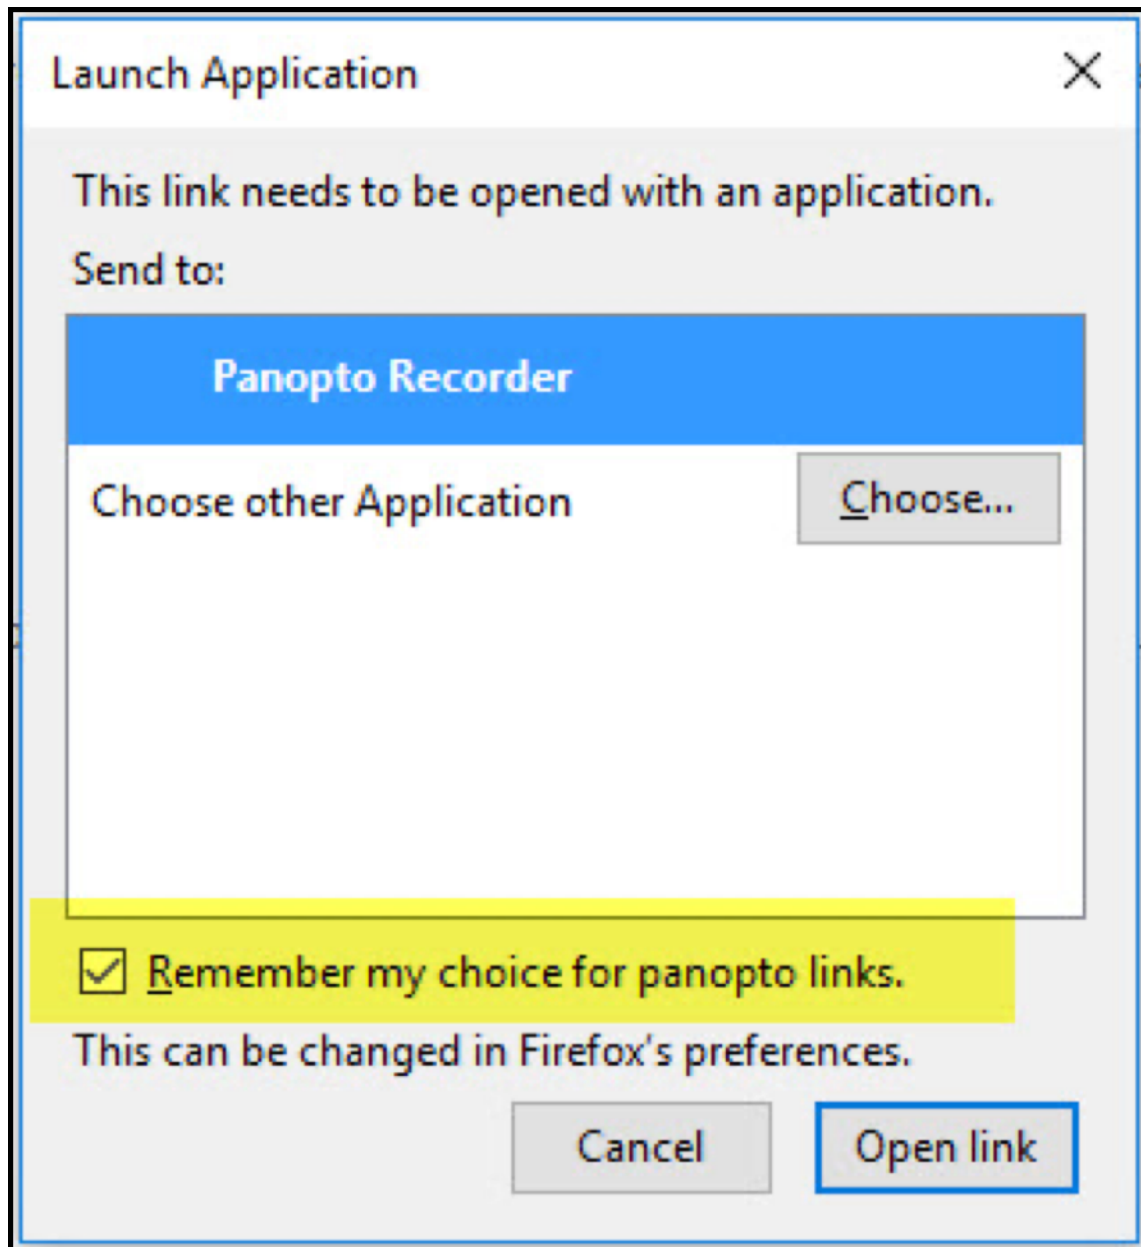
Launch Application

This link needs to be opened with an application.

Send to:

Panopto Recorder

Choose other Application

Choose...

Remember my choice for panopto links.

This can be changed in Firefox's preferences.

Cancel

Open link